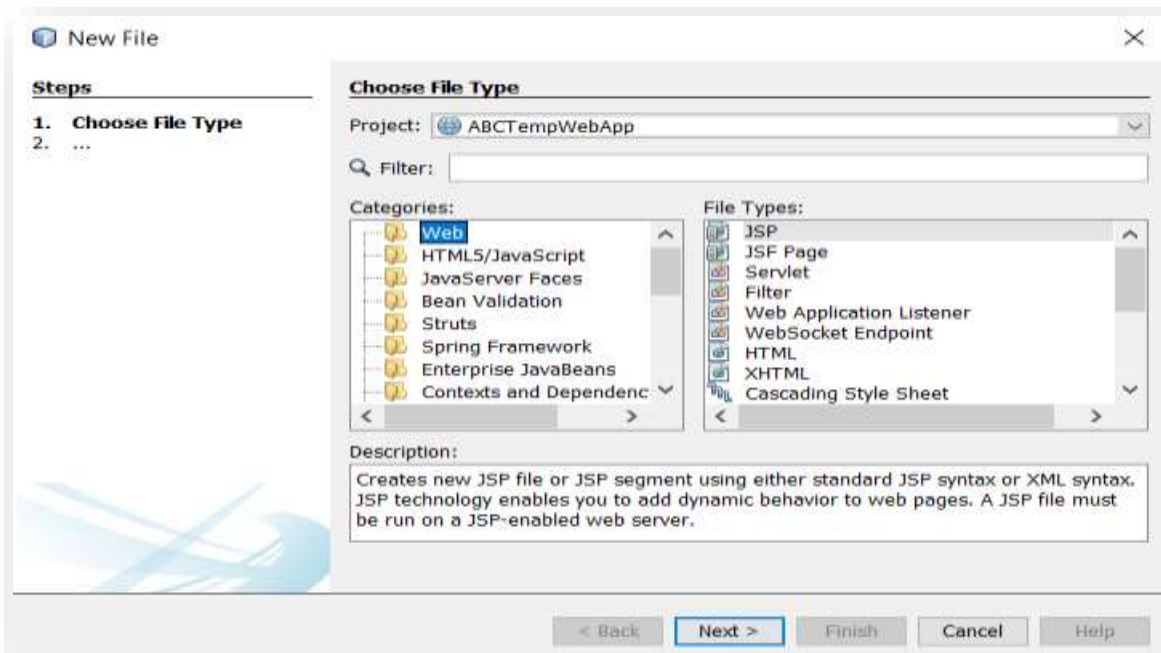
New File

Steps

1. Choose File Type
2. ...

Choose File Type

Project: ABCTempWebApp

Filter:

Categories:

Web
HTML5/JavaScript
JavaServer Faces
Bean Validation
Struts
Spring Framework
Enterprise JavaBeans
Contexts and Dependenc

File Types:

JSP
JSF Page
Servlet
Filter
Web Application Listener
WebSocket Endpoint
HTML
XHTML
Cascading Style Sheet

Description:

Creates new JSP file or JSP segment using either standard JSP syntax or XML syntax. JSP technology enables you to add dynamic behavior to web pages. A JSP file must be run on a JSP-enabled web server.

< Back    Next >    Finish    Cancel    Help